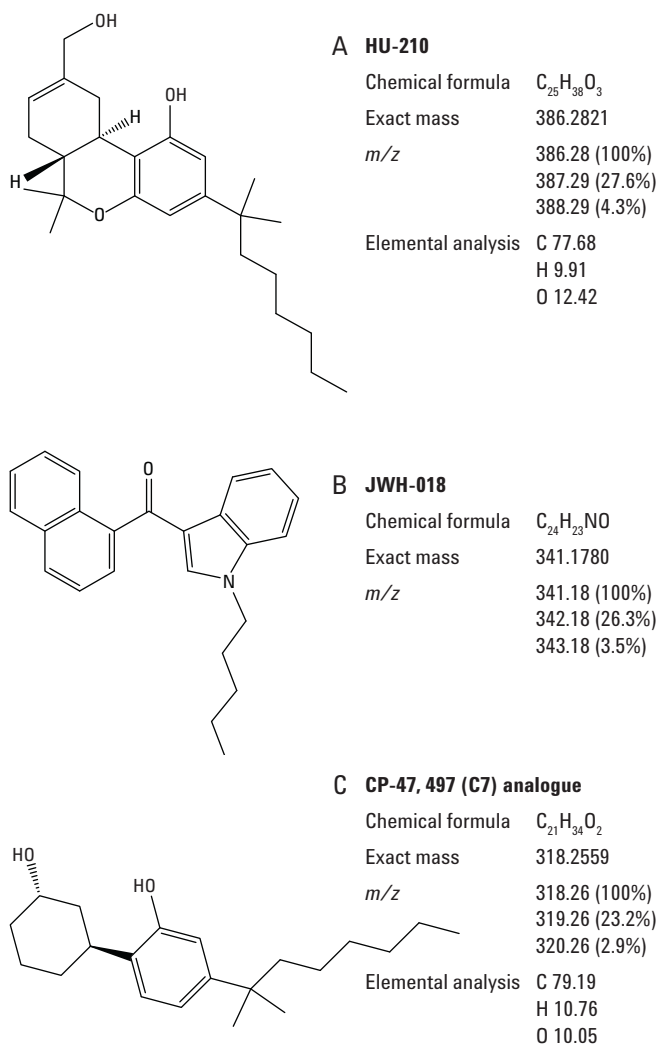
OH

OH

H

H

O

A **HU-210**

| | |
|---|---|
| Chemical formula | $C_{25}H_{38}O_3$ |
| Exact mass | 386.2821 |
| *m/z* | 386.28 (100%) 387.29 (27.6%) 388.29 (4.3%) |
| Elemental analysis | C 77.68 H 9.91 O 12.42 |

O

N

B **JWH-018**

| | |
|---|---|
| Chemical formula | $C_{24}H_{23}NO$ |
| Exact mass | 341.1780 |
| *m/z* | 341.18 (100%) 342.18 (26.3%) 343.18 (3.5%) |

HO

HO

C **CP-47, 497 (C7) analogue**

| | |
|---|---|
| Chemical formula | $C_{21}H_{34}O_2$ |
| Exact mass | 318.2559 |
| *m/z* | 318.26 (100%) 319.26 (23.2%) 320.26 (2.9%) |
| Elemental analysis | C 79.19 H 10.76 O 10.05 |